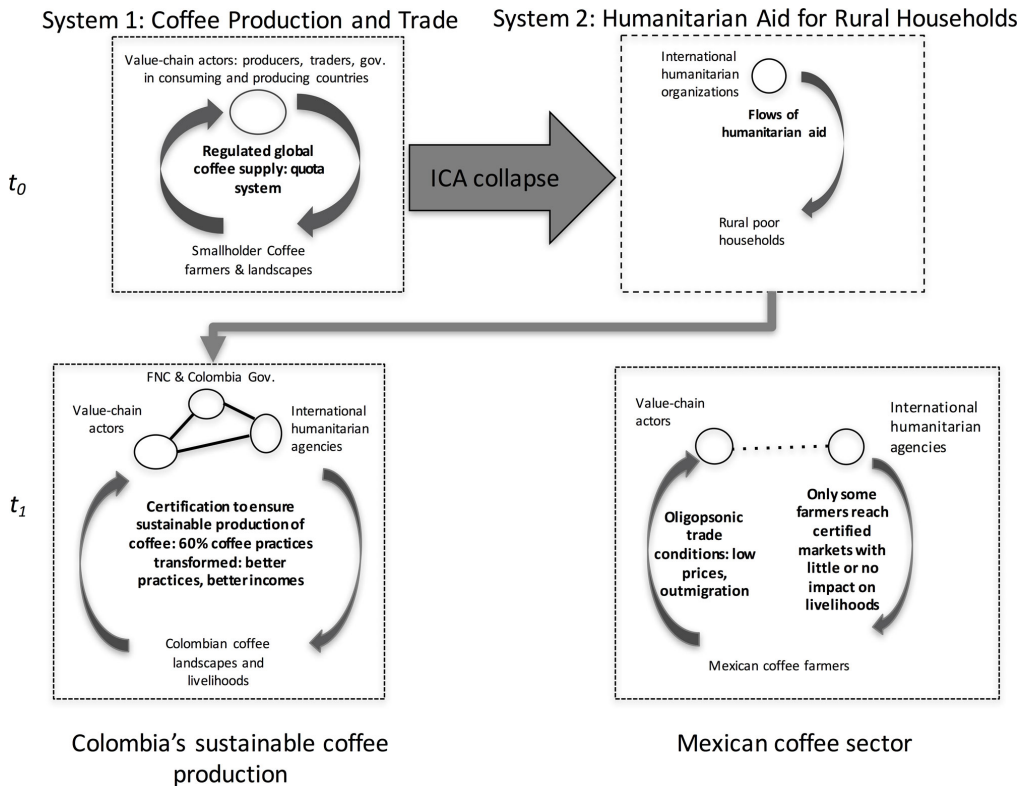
System 1: Coffee Production and Trade

System 2: Humanitarian Aid for Rural Households

Value-chain actors: producers, traders, gov. in consuming and producing countries

Regulated global coffee supply: quota system

Smallholder Coffee farmers & landscapes

$t_0$

ICA collapse

International humanitarian organizations

Flows of humanitarian aid

Rural poor households

$t_1$

FNC & Colombia Gov.

Value-chain actors

International humanitarian agencies

Certification to ensure sustainable production of coffee: 60% coffee practices transformed: better practices, better incomes

Colombian coffee landscapes and livelihoods

Value-chain actors

International humanitarian agencies

Oligopsonic trade conditions: low prices, outmigration

Only some farmers reach certified markets with little or no impact on livelihoods

Mexican coffee farmers

Colombia's sustainable coffee production

Mexican coffee sector